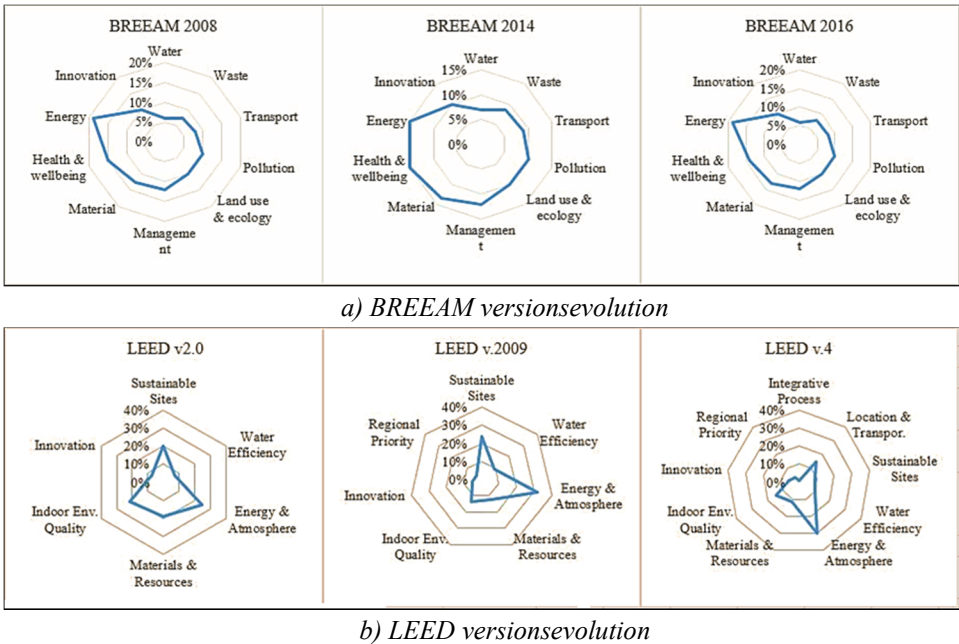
BREEAM 2008

Water
20%
15%
10%
5%
0%
Waste
Transport
Pollution
Land use & ecology
Management
Material
Health & wellbeing
Energy
Innovation

BREEAM 2014

Water
15%
10%
5%
0%
Waste
Transport
Pollution
Land use & ecology
Management
Material
Health & wellbeing
Energy
Innovation

BREEAM 2016

Water
20%
15%
10%
5%
0%
Waste
Transport
Pollution
Land use & ecology
Management
Material
Health & wellbeing
Energy
Innovation

a) BREEAM versionsevolution

LEED v2.0

Sustainable Sites
40%
30%
20%
10%
0%
Water Efficiency
Energy & Atmosphere
Materials & Resources
Indoor Env. Quality
Innovation

LEED v.2009

Sustainable Sites
40%
30%
20%
10%
0%
Water Efficiency
Energy & Atmosphere
Materials & Resources
Indoor Env. Quality
Innovation
Regional Priority

LEED v.4

Integrative Process
40%
30%
20%
10%
0%
Location & Transpor.
Sustainable Sites
Water Efficiency
Energy & Atmosphere
Materials & Resources
Indoor Env. Quality
Innovation
Regional Priority

b) LEED versionsevolution